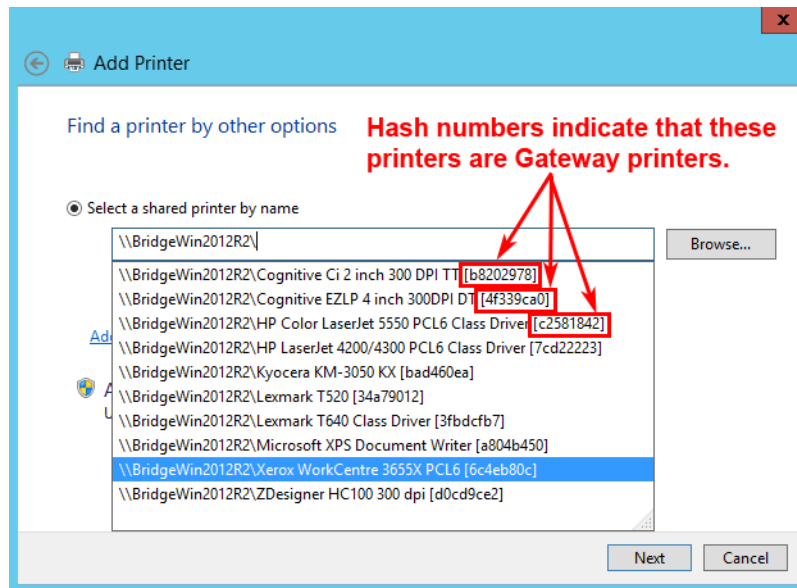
x

Add Printer

Find a printer by other options

Hash numbers indicate that these printers are Gateway printers.

Select a shared printer by name

\\BridgeWin2012R2\

Browse...

\\BridgeWin2012R2\Cognitive Ci 2 inch 300 DPI TT [b8202978]
\\BridgeWin2012R2\Cognitive EZLP 4 inch 300DPI DT [4f339ca0]
\\BridgeWin2012R2\HP Color LaserJet 5550 PCL6 Class Driver [c2581842]
\\BridgeWin2012R2\HP LaserJet 4200/4300 PCL6 Class Driver [7cd22223]
\\BridgeWin2012R2\Kyocera KM-3050 KX [bad460ea]
\\BridgeWin2012R2\Lexmark T520 [34a79012]
\\BridgeWin2012R2\Lexmark T640 Class Driver [3fbdcfb7]
\\BridgeWin2012R2\Microsoft XPS Document Writer [a804b450]
\\BridgeWin2012R2\Xerox WorkCentre 3655X PCL6 [6c4eb80c]
\\BridgeWin2012R2\ZDesigner HC100 300 dpi [d0cd9ce2]

Ad

A
U

Next

Cancel